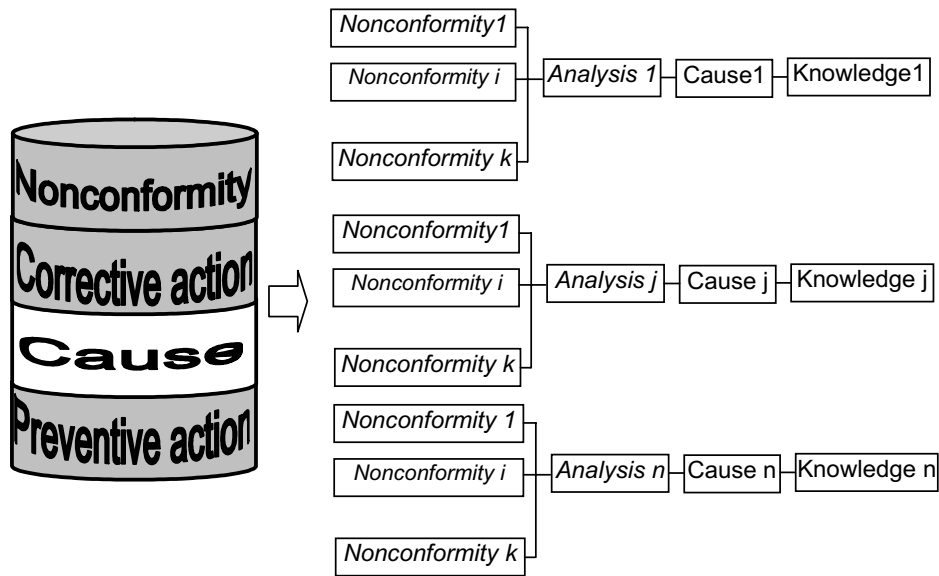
Nonconformity
Corrective action
Cause
Preventive action

Nonconformity1
Nonconformity i
Nonconformity k
Analysis 1
Cause1
Knowledge1

Nonconformity1
Nonconformity i
Nonconformity k
Analysis j
Cause j
Knowledge j

Nonconformity 1
Nonconformity i
Nonconformity k
Analysis n
Cause n
Knowledge n